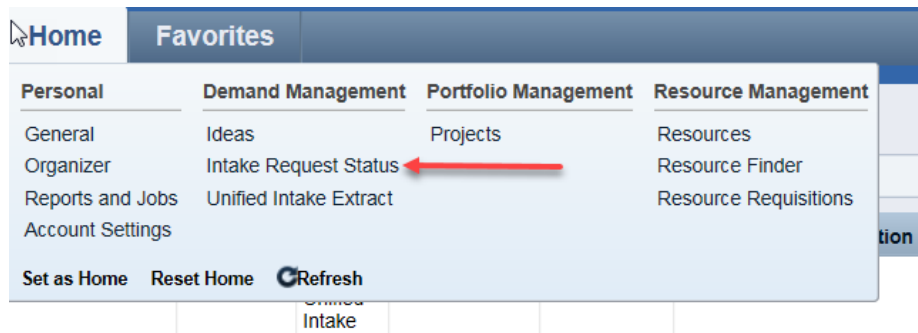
Home Favorites

| Personal | Demand Management | Portfolio Management | Resource Management |
|---|---|---|---|
| General | Ideas | Projects | Resources |
| Organizer | Intake Request Status | | Resource Finder |
| Reports and Jobs | Unified Intake Extract | | Resource Requisitions |
| Account Settings | | | |

Set as Home Reset Home Refresh

tion

Unified Intake